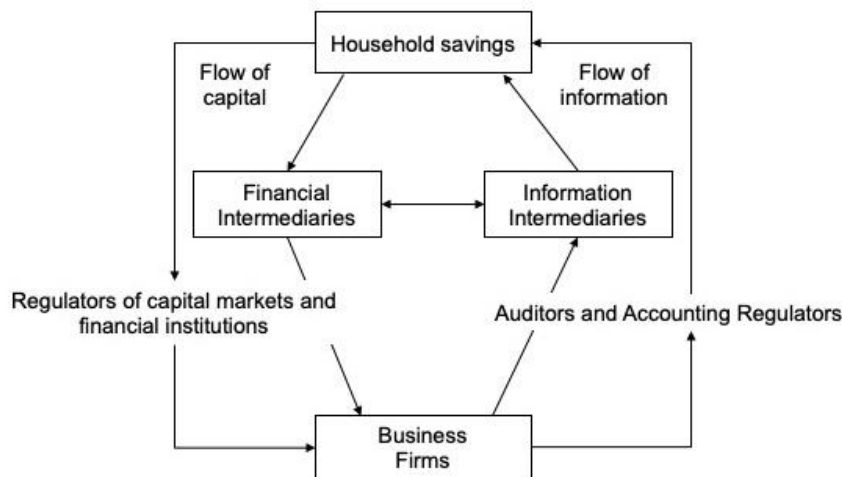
Household savings

Flow of capital

Flow of information

Financial Intermediaries

Information Intermediaries

Regulators of capital markets and financial institutions

Auditors and Accounting Regulators

Business Firms